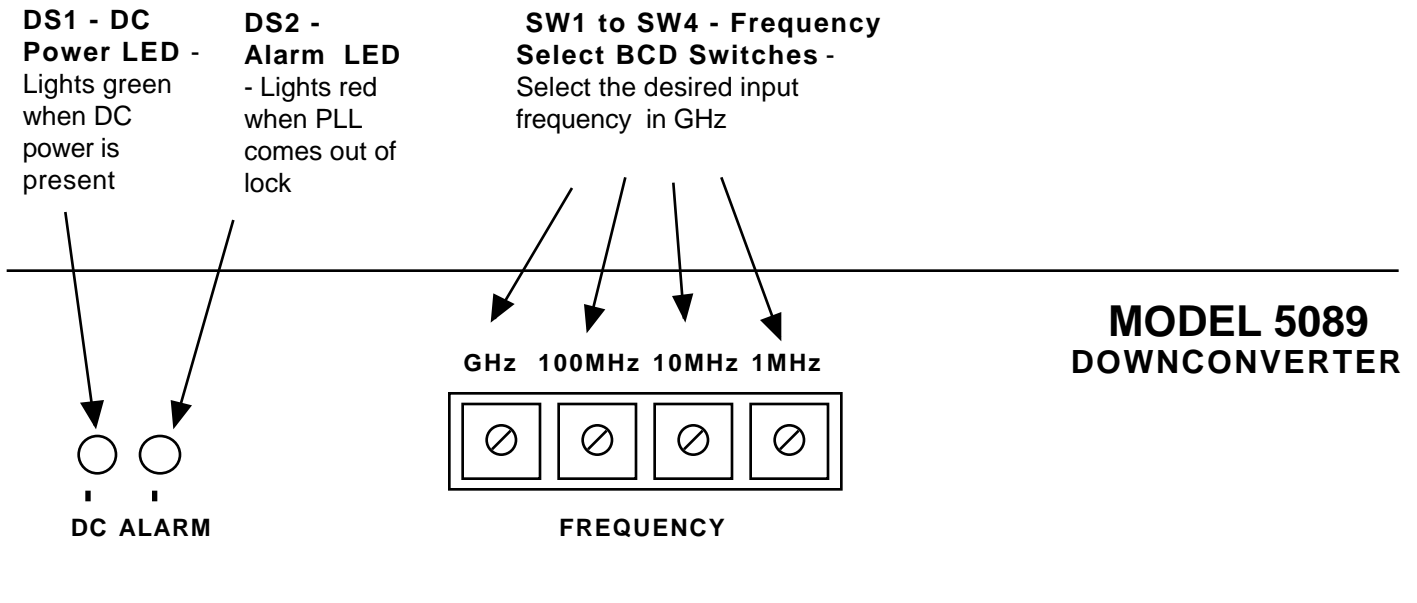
**DS1 - DC Power LED** - Lights green when DC power is present

**DS2 - Alarm LED** - Lights red when PLL comes out of lock

**SW1 to SW4 - Frequency Select BCD Switches** - Select the desired input frequency in GHz

MODEL 5089
DOWNCONVERTER

GHz 100MHz 10MHz 1MHz

DC ALARM

FREQUENCY